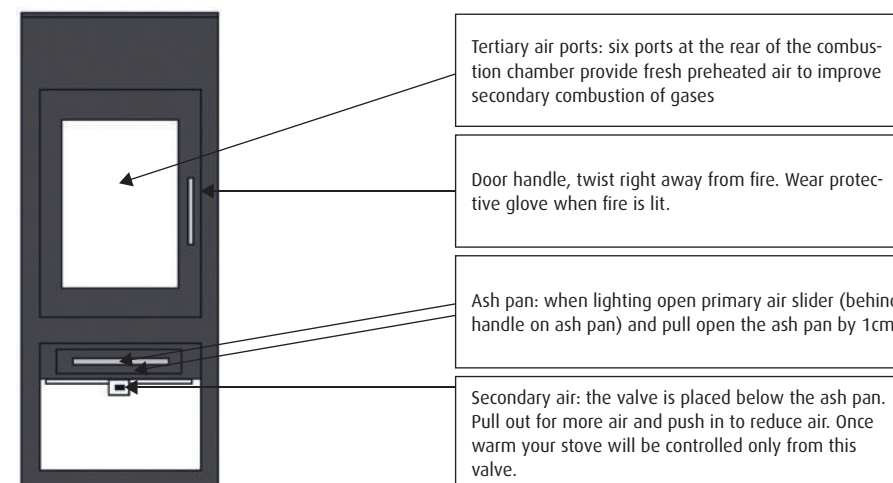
Tertiary air ports: six ports at the rear of the combustion chamber provide fresh preheated air to improve secondary combustion of gases

Door handle, twist right away from fire. Wear protective glove when fire is lit.

Ash pan: when lighting open primary air slider (behind handle on ash pan) and pull open the ash pan by 1cm

Secondary air: the valve is placed below the ash pan. Pull out for more air and push in to reduce air. Once warm your stove will be controlled only from this valve.